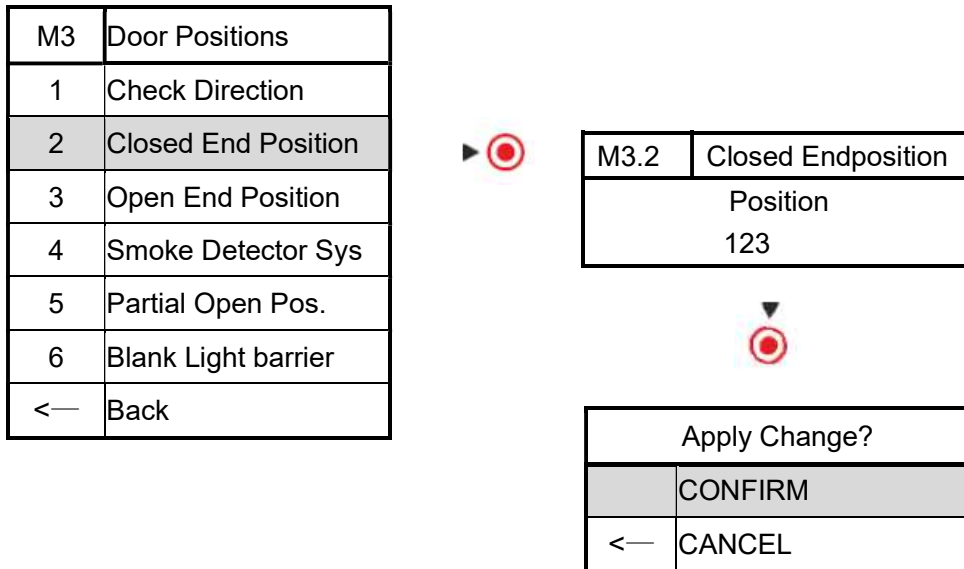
| M3 | Door Positions |
|---|---|
| 1 | Check Direction |
| 2 | Closed End Position |
| 3 | Open End Position |
| 4 | Smoke Detector Sys |
| 5 | Partial Open Pos. |
| 6 | Blank Light barrier |
| <— | Back |

| M3.2 | Closed Endposition |
|---|---|
| Position | |
| 123 | |

| Apply Change? | |
|---|---|
| | CONFIRM |
| <— | CANCEL |